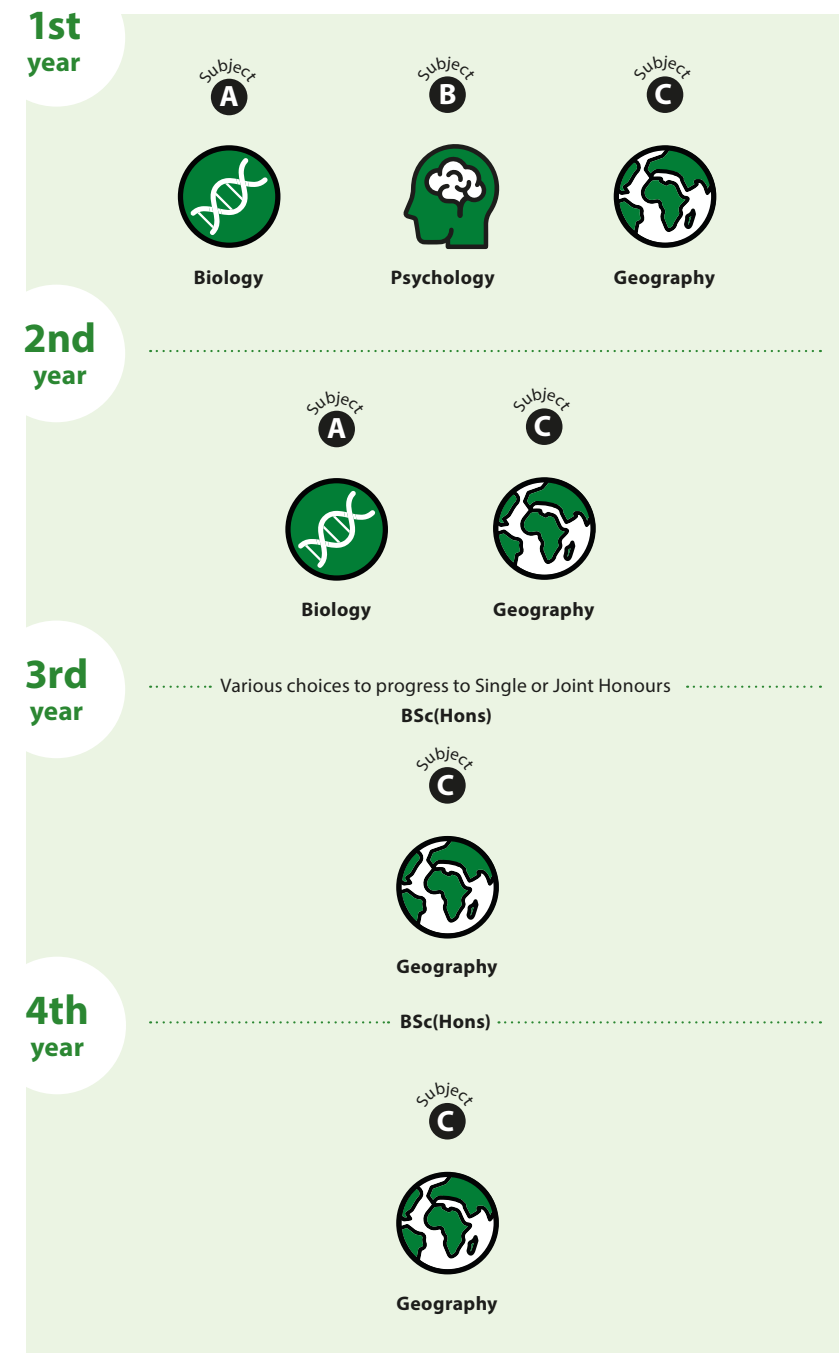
1st year

Subject A
Biology

Subject B
Psychology

Subject C
Geography

2nd year

Subject A
Biology

Subject C
Geography

3rd year

Various choices to progress to Single or Joint Honours

BSc(Hons)

Subject C
Geography

4th year

BSc(Hons)

Subject C
Geography